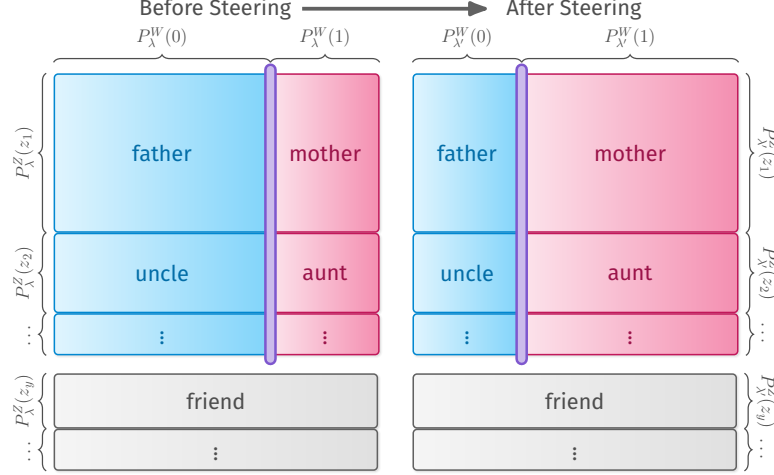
Before Steering → After Steering

$P_\lambda^W(0)$ $P_\lambda^W(1)$ $P_{\lambda'}^W(0)$ $P_{\lambda'}^W(1)$

$P_\lambda^Z(z_1)$
father
mother
father
mother
$P_\lambda^Z(z_1)$

$P_\lambda^Z(z_2)$
uncle
aunt
uncle
aunt
$P_\lambda^Z(z_2)$

⋮
⋮
⋮
⋮
⋮
⋮

$P_\lambda^Z(z_y)$
friend
friend
$P_\lambda^Z(z_y)$

⋮
⋮
⋮
⋮